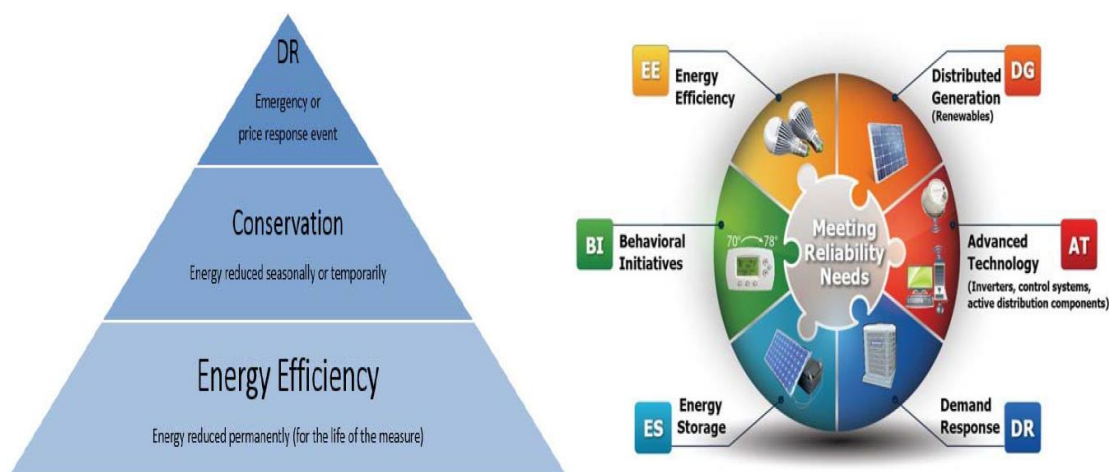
DR

Emergency or price response event

Conservation

Energy reduced seasonally or temporarily

Energy Efficiency

Energy reduced permanently (for the life of the measure)

EE Energy Efficiency

Distributed Generation (Renewables) DG

BI Behavioral Initiatives

70° 78°

Meeting Reliability Needs

Advanced Technology (Inverters, control systems, active distribution components) AT

ES Energy Storage

Demand Response DR